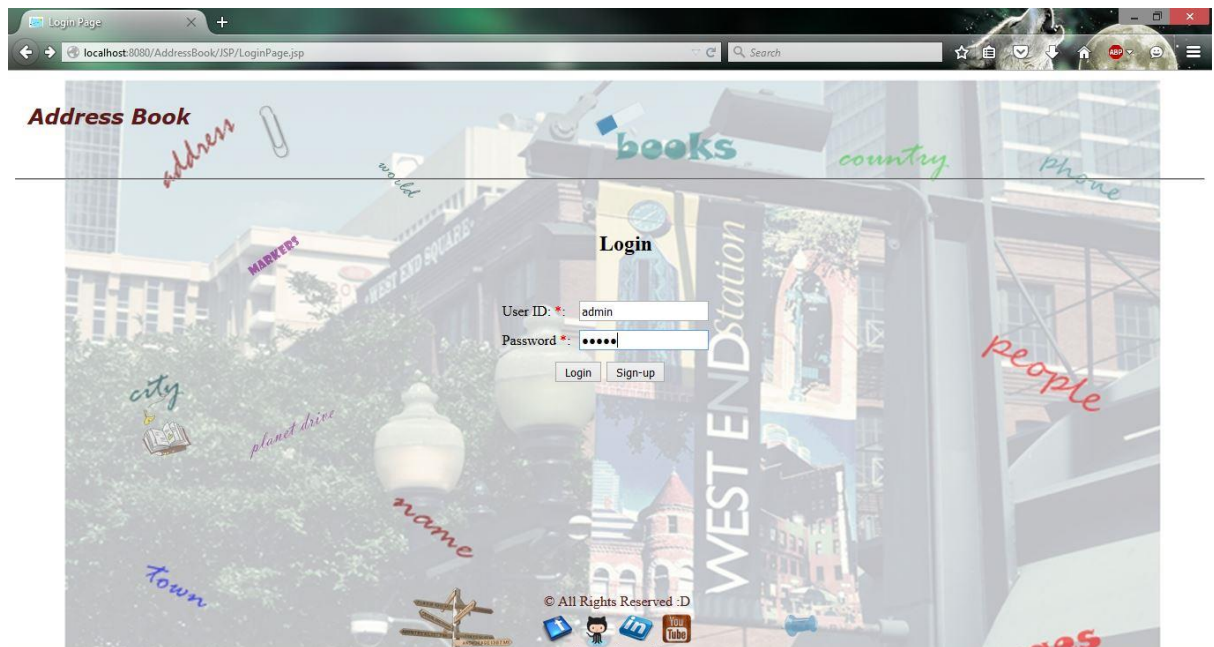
Login Page
localhost:8080/AddressBook/JSP/LoginPage.jsp
Search

Address Book
address
world
books
country
phone
MARKERS
WEST END SQUARE
WEST END station

Login

User ID: *: admin
Password *: •••••

Login Sign-up

city
planet drive
people
name
town

© All Rights Reserved :D
You Tube